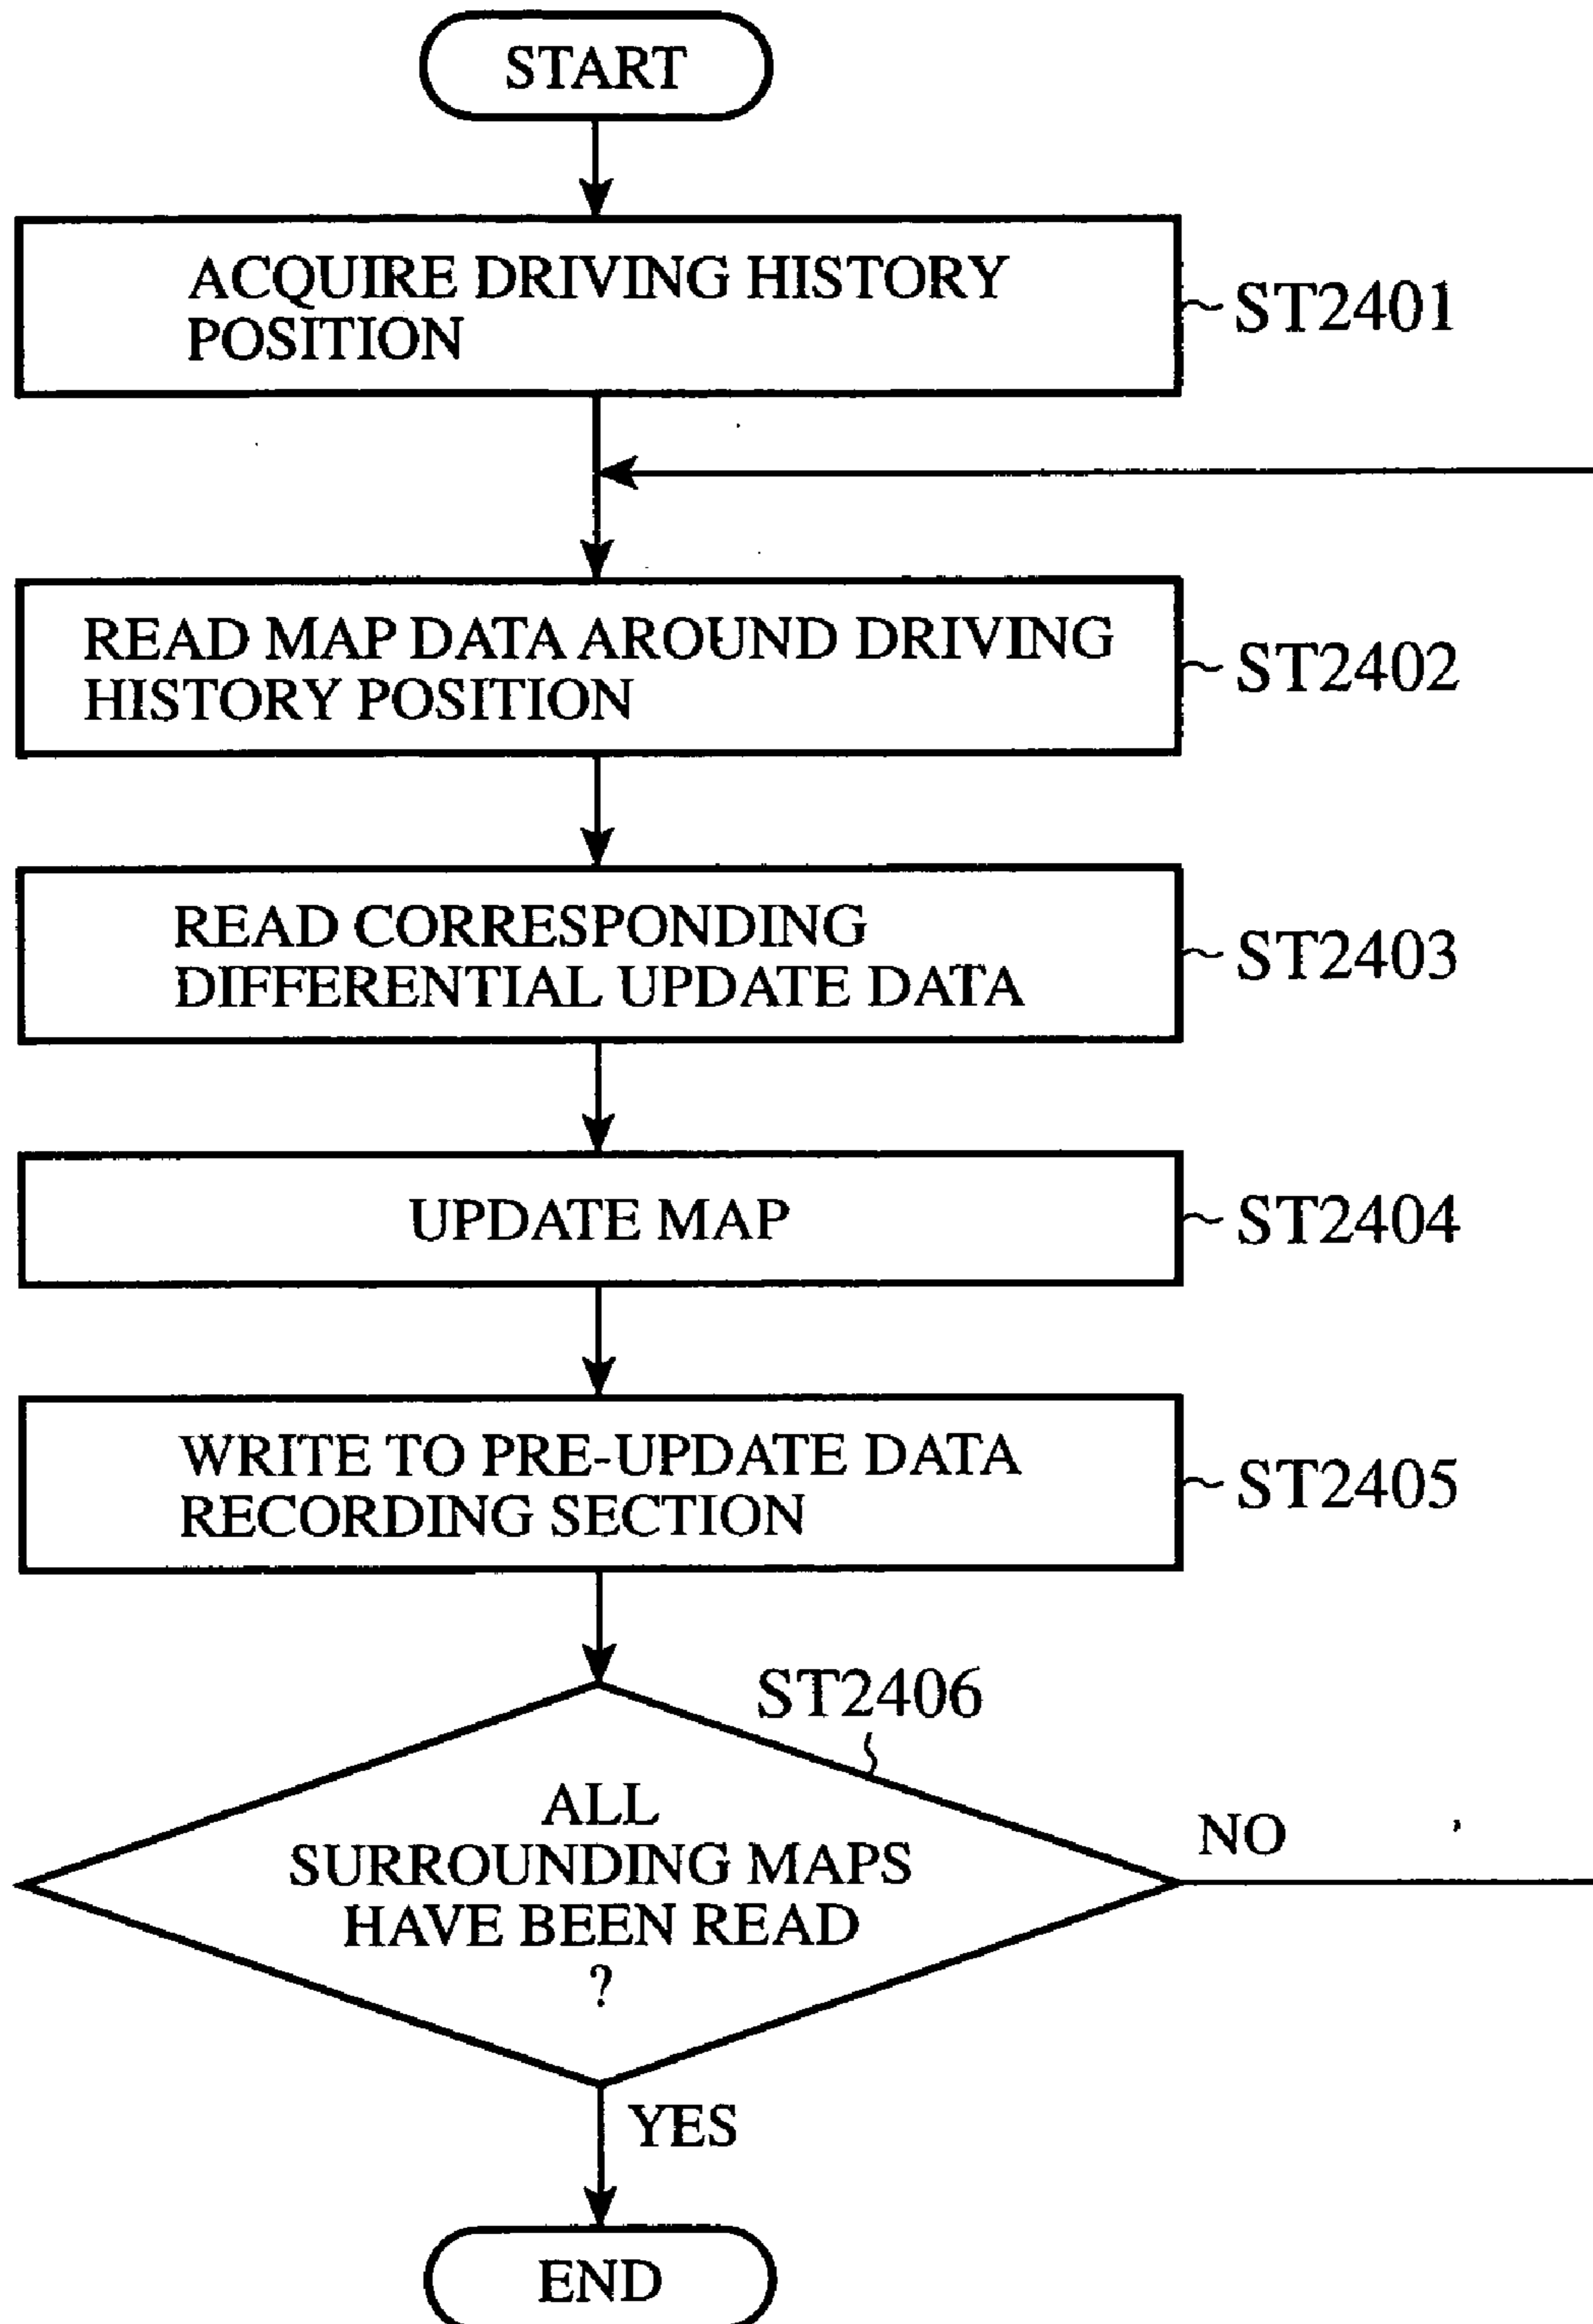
START

ACQUIRE DRIVING HISTORY POSITION

ST2401

READ MAP DATA AROUND DRIVING HISTORY POSITION

ST2402

READ CORRESPONDING DIFFERENTIAL UPDATE DATA

ST2403

UPDATE MAP

ST2404

WRITE TO PRE-UPDATE DATA RECORDING SECTION

ST2405

ST2406

ALL SURROUNDING MAPS HAVE BEEN READ ?

NO

YES

END